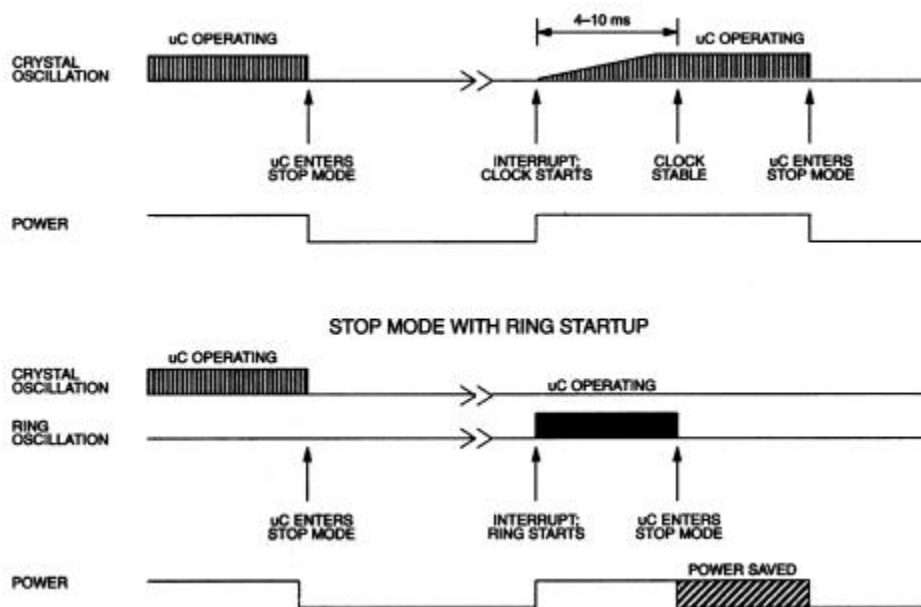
4–10 ms

uC OPERATING

uC OPERATING

CRYSTAL OSCILLATION

uC ENTERS STOP MODE

INTERRUPT; CLOCK STARTS

CLOCK STABLE

uC ENTERS STOP MODE

POWER

STOP MODE WITH RING STARTUP

uC OPERATING

CRYSTAL OSCILLATION

uC OPERATING

RING OSCILLATION

uC ENTERS STOP MODE

INTERRUPT; RING STARTS

uC ENTERS STOP MODE

POWER

POWER SAVED